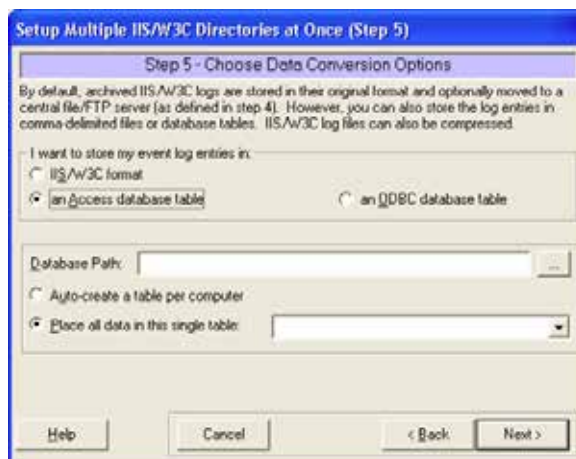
Setup Multiple IIS/W3C Directories at Once (Step 5)

Step 5 - Choose Data Conversion Options

By default, archived IIS/W3C logs are stored in their original format and optionally moved to a central file/FTP server (as defined in step 4). However, you can also store the log entries in comma-delimited files or database tables. IIS/W3C log files can also be compressed.

I want to store my event log entries in:

IIS/W3C format

an Access database table

an ODBC database table

Database Path:

...

Auto-create a table per computer

Place all data in this single table:

Help

Cancel

< Back

Next >